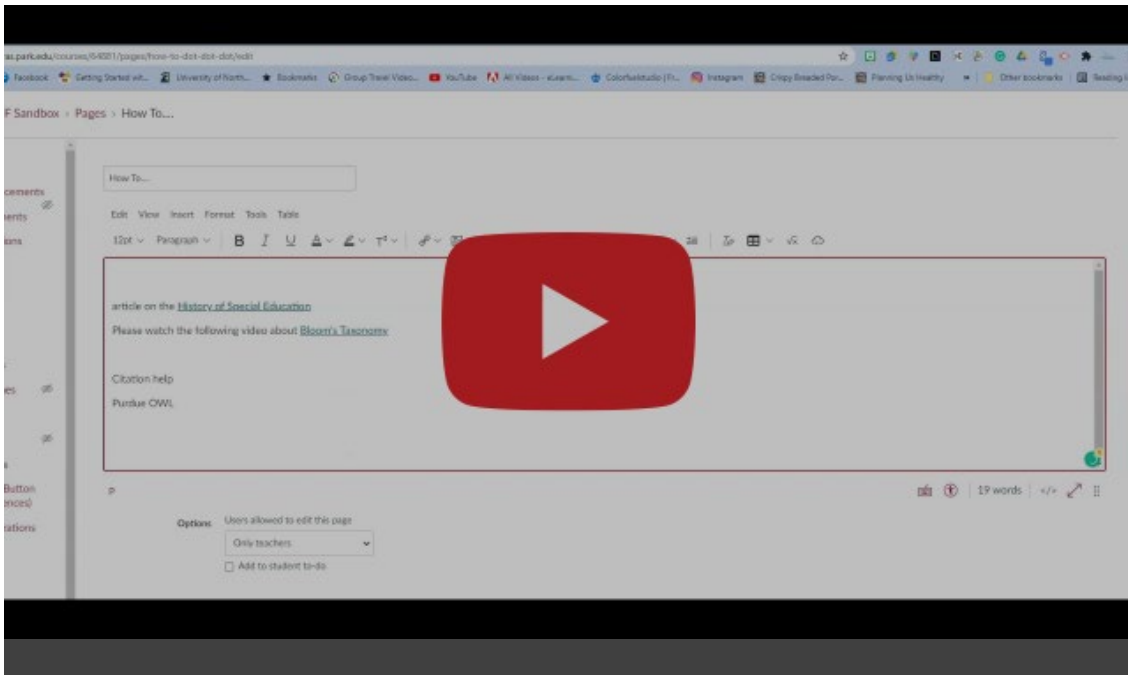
as.park.edu/courses/64881/pages/how-to-dot-dot-dot/edit

Facebook Getting Started wit... University of North... Bookmarks Group Travel Video... YouTube All Videos - eLearn... Colorfulstudio | Fr... Instagram Crispy Breaded Por... Planning Us Healthy Other bookmarks Reading l

F Sandbox › Pages › How To...

cements
ments
ions

es

Button
ences)
rations

How To...

Edit View Insert Format Tools Table

12pt Paragraph B I U A T²

article on the History of Special Education

Please watch the following video about Bloom's Taxonomy

Citation help

Purdue OWL

p

19 words </>

Options Users allowed to edit this page

Only teachers

Add to student to-do